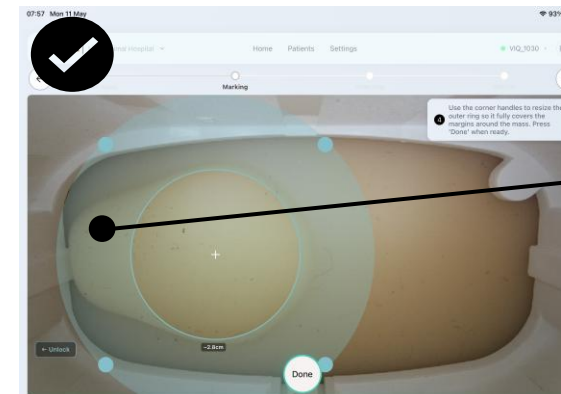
07:57 Mon 11 May

93%

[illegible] hospital

Home Patients Settings

VIQ_1030

Marking

4 Use the corner handles to resize the outer ring so it fully covers the margins around the mass. Press 'Done' when ready.

← Unlock

~2.8cm

Done